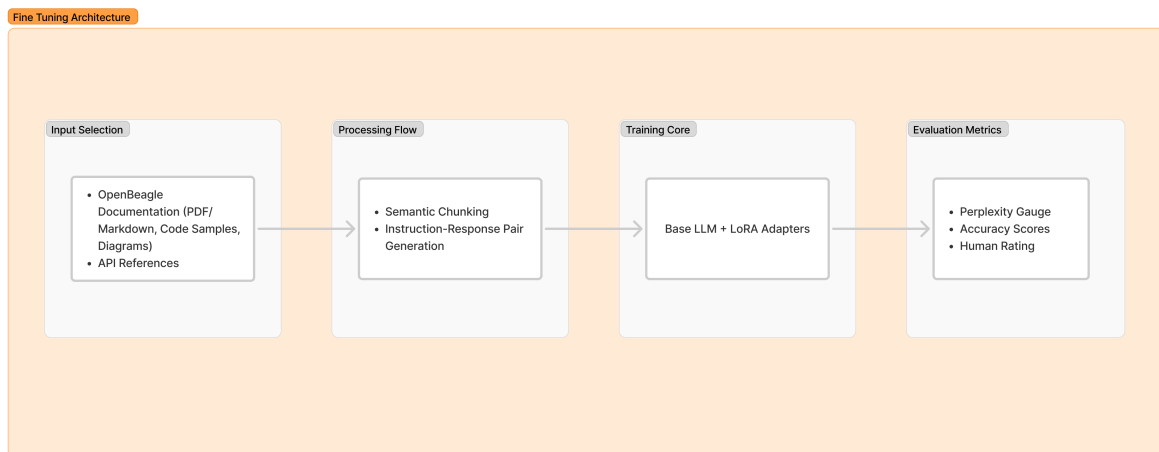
Fine Tuning Architecture

Input Selection

- OpenBeagle Documentation (PDF/ Markdown, Code Samples, Diagrams)
- API References

Processing Flow

- Semantic Chunking
- Instruction-Response Pair Generation

Training Core

Base LLM + LoRA Adapters

Evaluation Metrics

- Perplexity Gauge
- Accuracy Scores
- Human Rating